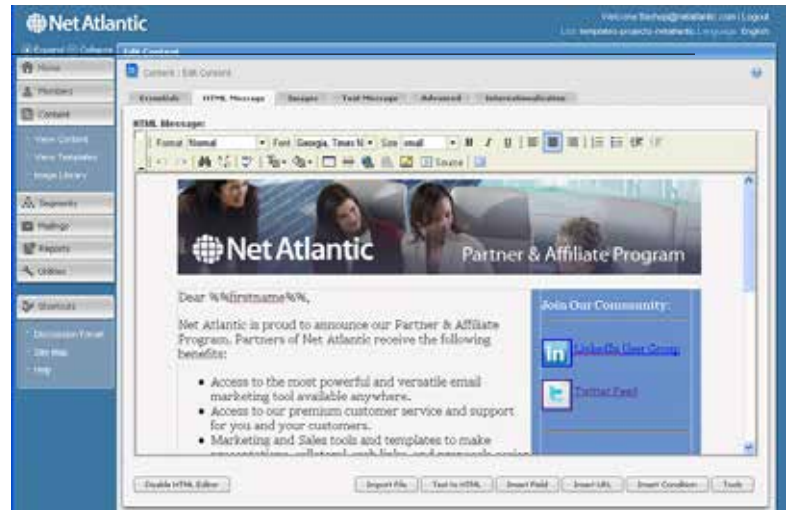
Net Atlantic

Welcome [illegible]@netatlantic.com | Logout
List: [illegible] Language: English

Expand Collapse Edit Content

Home
Members
Content
View Content
View Templates
Image Library
Segments
Mailings
Reports
Utilities
Shortcuts
Discussion Forum
Site Map
Help

Content : Edit Content

Essentials HTML Message Images Text Message Advanced Internationalization

HTML Message:

Format Normal Font Georgia, Times N Size small B I U Source

Net Atlantic Partner & Affiliate Program

Dear %%firstname%%,

Net Atlantic is proud to announce our Partner & Affiliate Program. Partners of Net Atlantic receive the following benefits:

• Access to the most powerful and versatile email marketing tool available anywhere.
• Access to our premium customer service and support for you and your customers.
• Marketing and Sales tools and templates to make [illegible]

Join Our Community:

LinkedIn User Group

Twitter Feed

Disable HTML Editor Import File Text to HTML Insert Field Insert URL Insert Condition Tools